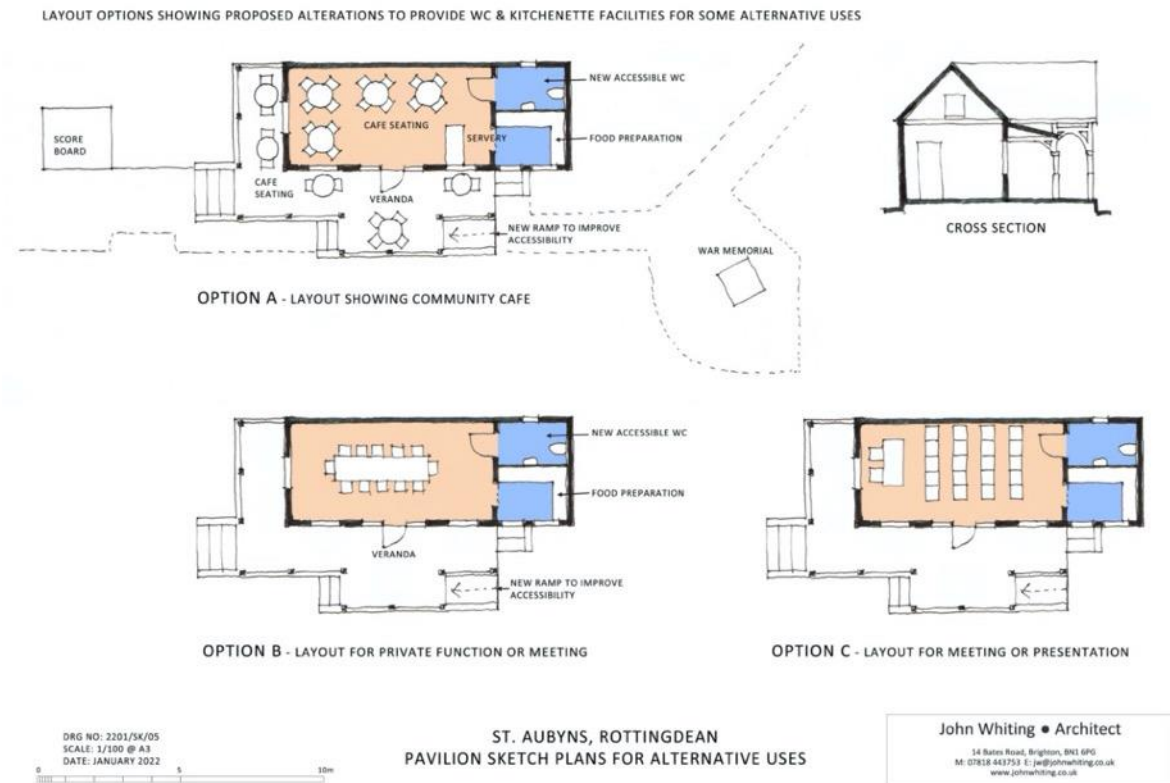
LAYOUT OPTIONS SHOWING PROPOSED ALTERATIONS TO PROVIDE WC & KITCHENETTE FACILITIES FOR SOME ALTERNATIVE USES

SCORE BOARD

CAFE SEATING

SERVERY

NEW ACCESSIBLE WC

FOOD PREPARATION

CAFE SEATING

VERANDA

NEW RAMP TO IMPROVE ACCESSIBILITY

WAR MEMORIAL

CROSS SECTION

OPTION A - LAYOUT SHOWING COMMUNITY CAFE

NEW ACCESSIBLE WC

FOOD PREPARATION

VERANDA

NEW RAMP TO IMPROVE ACCESSIBILITY

OPTION B - LAYOUT FOR PRIVATE FUNCTION OR MEETING

OPTION C - LAYOUT FOR MEETING OR PRESENTATION

DRG NO: 2201/SK/05
SCALE: 1/100 @ A3
DATE: JANUARY 2022

0 5 10m

ST. AUBYNS, ROTTINGDEAN
PAVILION SKETCH PLANS FOR ALTERNATIVE USES

John Whiting • Architect
14 Bates Road, Brighton, BN1 6PG
M: 07818 443753 E: jw@johnwhiting.co.uk
www.johnwhiting.co.uk